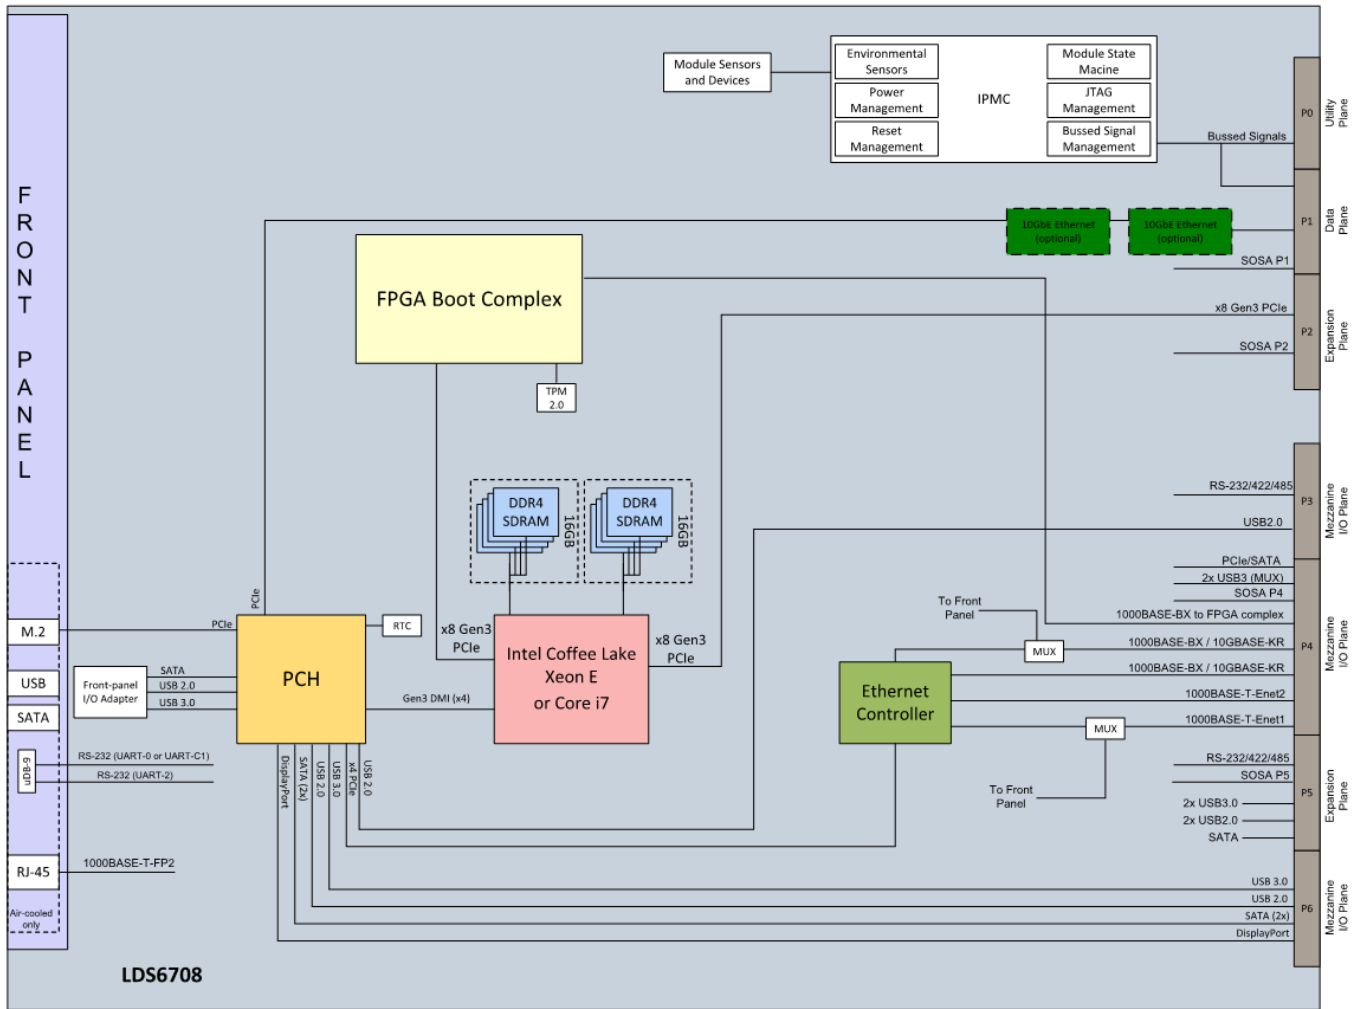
FRONT PANEL

Module Sensors and Devices

Environmental Sensors
Power Management
Reset Management
IPMC
Module State Macine
JTAG Management
Bussed Signal Management

Bussed Signals
P0
Utility Plane

10GbE Ethernet (optional)
10GbE Ethernet (optional)
P1
Data Plane
SOSA P1

FPGA Boot Complex
x8 Gen3 PCIe
P2
Expansion Plane
SOSA P2

TPM 2.0

DDR4 SDRAM
16GB
DDR4 SDRAM
16GB

RS-232/422/485
P3
Mezzanine I/O Plane
USB2.0

PCIe/SATA
2x USB3 (MUX)
SOSA P4
To Front Panel
1000BASE-BX to FPGA complex
MUX
1000BASE-BX / 10GBASE-KR
P4
Mezzanine I/O Plane
1000BASE-BX / 10GBASE-KR
1000BASE-T-Enet2
1000BASE-T-Enet1
MUX

M.2
PCIe
PCIe
RTC
x8 Gen3 PCIe
x8 Gen3 PCIe
PCH
Intel Coffee Lake Xeon E or Core i7
Ethernet Controller

USB
SATA
Front-panel I/O Adapter
SATA
USB 2.0
USB 3.0
Gen3 DMI (x4)

DB-9
RS-232 (UART-0 or UART-C1)
RS-232 (UART-2)
DisplayPort
SATA (2x)
USB 2.0
USB 3.0
x4 PCIe
USB 2.0

RS-232/422/485
SOSA P5
To Front Panel
2x USB3.0
P5
Expansion Plane
2x USB2.0
SATA

RJ-45
1000BASE-T-FP2
Air-cooled only

USB 3.0
USB 2.0
P6
SATA (2x)
Mezzanine I/O Plane
DisplayPort

LDS6708